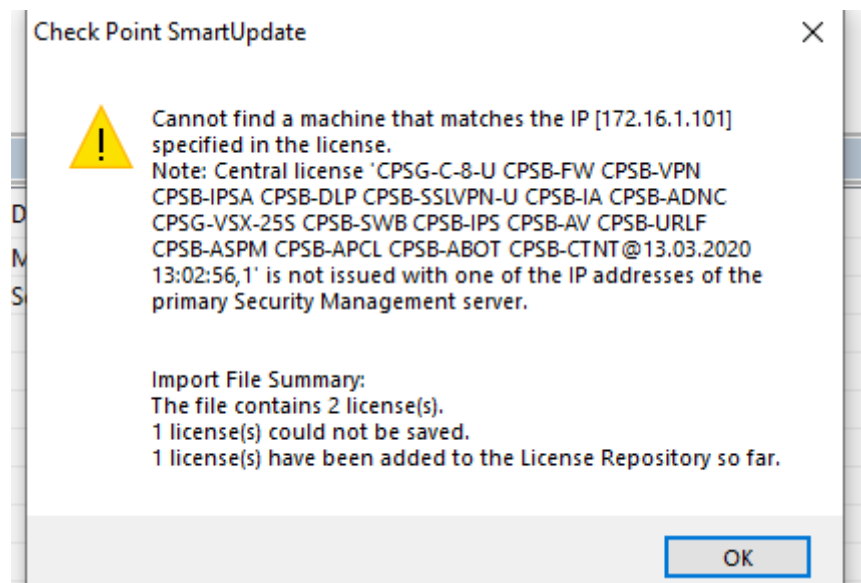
Check Point SmartUpdate

Cannot find a machine that matches the IP [172.16.1.101] specified in the license.
Note: Central license 'CPSG-C-8-U CPSB-FW CPSB-VPN CPSB-IPSA CPSB-DLP CPSB-SSLVPN-U CPSB-IA CPSB-ADNC CPSG-VSX-25S CPSB-SWB CPSB-IPS CPSB-AV CPSB-URLF CPSB-ASPM CPSB-APCL CPSB-ABOT CPSB-CTNT@13.03.2020 13:02:56,1' is not issued with one of the IP addresses of the primary Security Management server.

Import File Summary:
The file contains 2 license(s).
1 license(s) could not be saved.
1 license(s) have been added to the License Repository so far.

OK

D
M
S